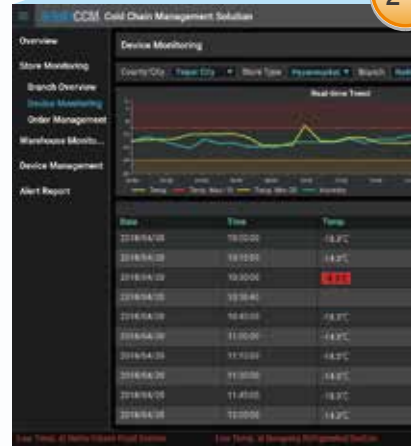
CCM Cold Chain Management Solution

2

Overview

Store Monitoring

Branch Overview

Device Monitoring

Order Management

Warehouse Monito...

Device Management

Alert Report

Device Monitoring

County/City Taipei City Store Type Hypermarket Branch

Real-time Trend

Temp. Temp. Max Temp. Min Humidity

| Date | Time | Temp. |
|---|---|---|
| 2018/04/26 | 10:00:00 | -18.2°C |
| 2018/04/26 | 10:15:00 | -18.2°C |
| 2018/04/26 | 10:30:00 | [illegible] |
| 2018/04/26 | 10:30:40 | |
| 2018/04/26 | 10:45:00 | -18.2°C |
| 2018/04/26 | 11:00:00 | -18.2°C |
| 2018/04/26 | 11:15:00 | -18.2°C |
| 2018/04/26 | 11:30:00 | -18.2°C |
| 2018/04/26 | 11:45:00 | -18.2°C |
| 2018/04/26 | 12:00:00 | -18.2°C |

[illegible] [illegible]